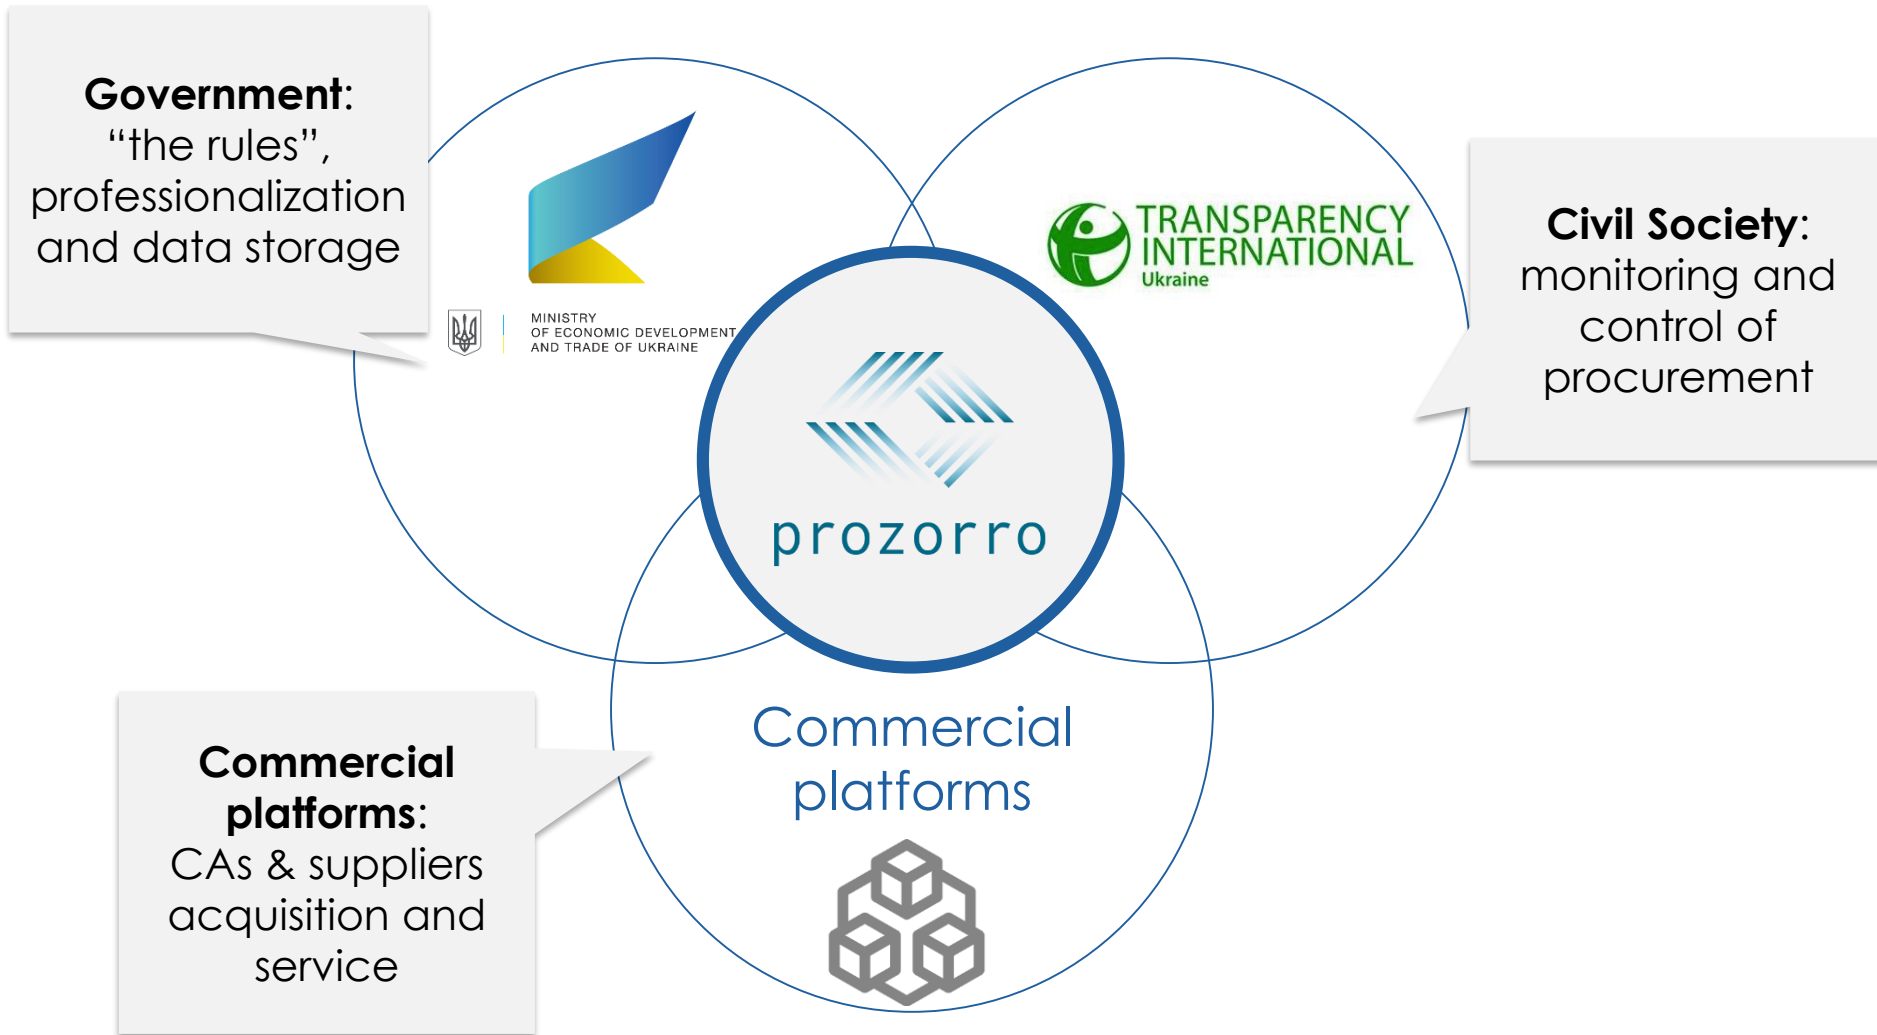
**Government**:
“the rules”, professionalization and data storage

MINISTRY
OF ECONOMIC DEVELOPMENT
AND TRADE OF UKRAINE

TRANSPARENCY INTERNATIONAL
Ukraine

**Civil Society**:
monitoring and control of procurement

prozorro

Commercial platforms

**Commercial platforms**:
CAs & suppliers acquisition and service